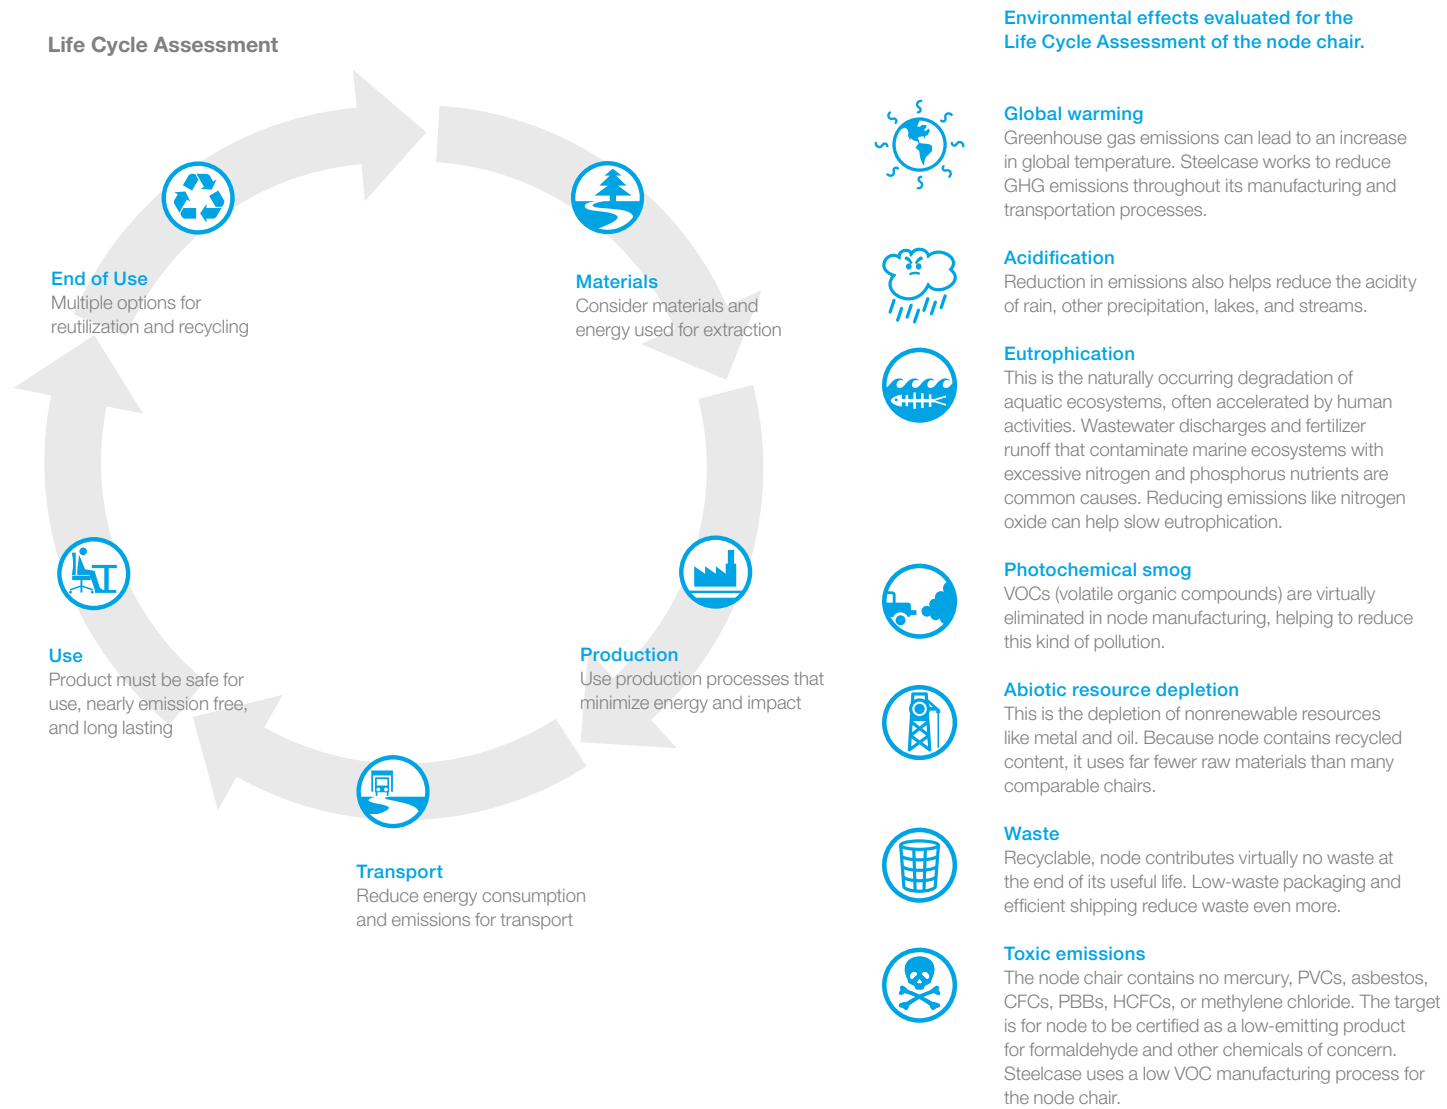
Life Cycle Assessment

Materials
Consider materials and energy used for extraction

Production
Use production processes that minimize energy and impact

Transport
Reduce energy consumption and emissions for transport

Use
Product must be safe for use, nearly emission free, and long lasting

End of Use
Multiple options for reutilization and recycling

Environmental effects evaluated for the Life Cycle Assessment of the node chair.

Global warming
Greenhouse gas emissions can lead to an increase in global temperature. Steelcase works to reduce GHG emissions throughout its manufacturing and transportation processes.

Acidification
Reduction in emissions also helps reduce the acidity of rain, other precipitation, lakes, and streams.

Eutrophication
This is the naturally occurring degradation of aquatic ecosystems, often accelerated by human activities. Wastewater discharges and fertilizer runoff that contaminate marine ecosystems with excessive nitrogen and phosphorus nutrients are common causes. Reducing emissions like nitrogen oxide can help slow eutrophication.

Photochemical smog
VOCs (volatile organic compounds) are virtually eliminated in node manufacturing, helping to reduce this kind of pollution.

Abiotic resource depletion
This is the depletion of nonrenewable resources like metal and oil. Because node contains recycled content, it uses far fewer raw materials than many comparable chairs.

Waste
Recyclable, node contributes virtually no waste at the end of its useful life. Low-waste packaging and efficient shipping reduce waste even more.

Toxic emissions
The node chair contains no mercury, PVCs, asbestos, CFCs, PBBs, HCFCs, or methylene chloride. The target is for node to be certified as a low-emitting product for formaldehyde and other chemicals of concern. Steelcase uses a low VOC manufacturing process for the node chair.